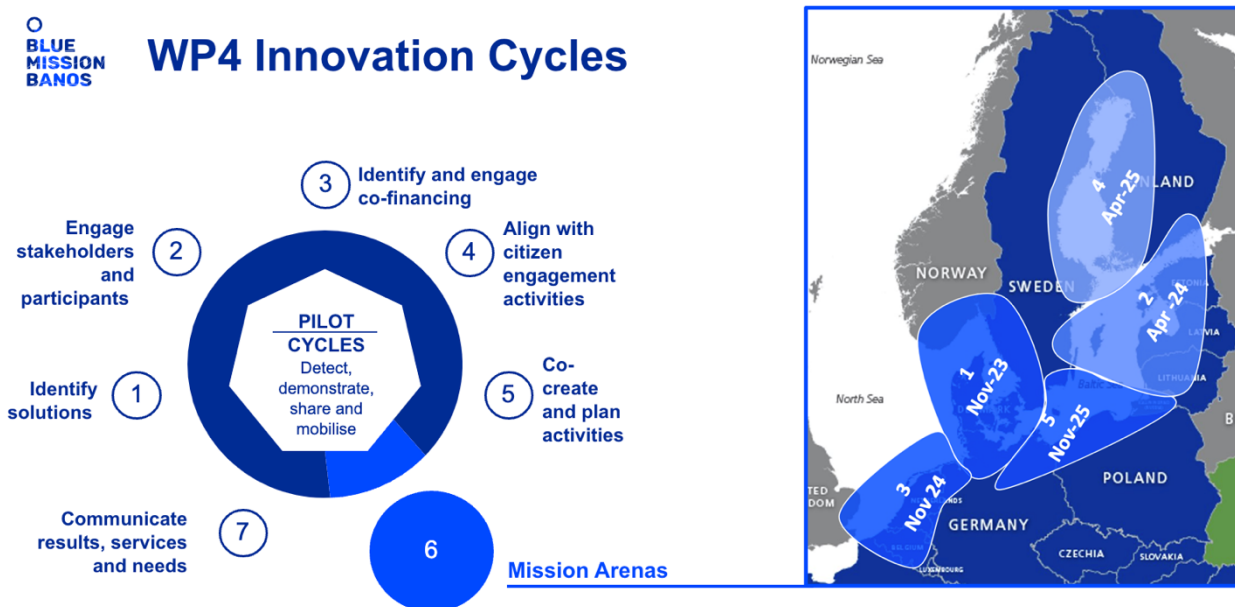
BLUE MISSION BANOS

WP4 Innovation Cycles

3 Identify and engage co-financing

Engage stakeholders and participants 2

4 Align with citizen engagement activities

PILOT CYCLES
Detect, demonstrate, share and mobilise

Identify solutions 1

5 Co-create and plan activities

Communicate results, services and needs 7

6

Mission Arenas

Norwegian Sea

NORWAY

SWEDEN

FINLAND

North Sea

4 Apr-25

2 Apr -24

1 Nov-23

5 Nov-25

3 Nov 24

LATVIA

LITHUANIA

POLAND

GERMANY

CZECHIA

SLOVAKIA

LUXEMBOURG